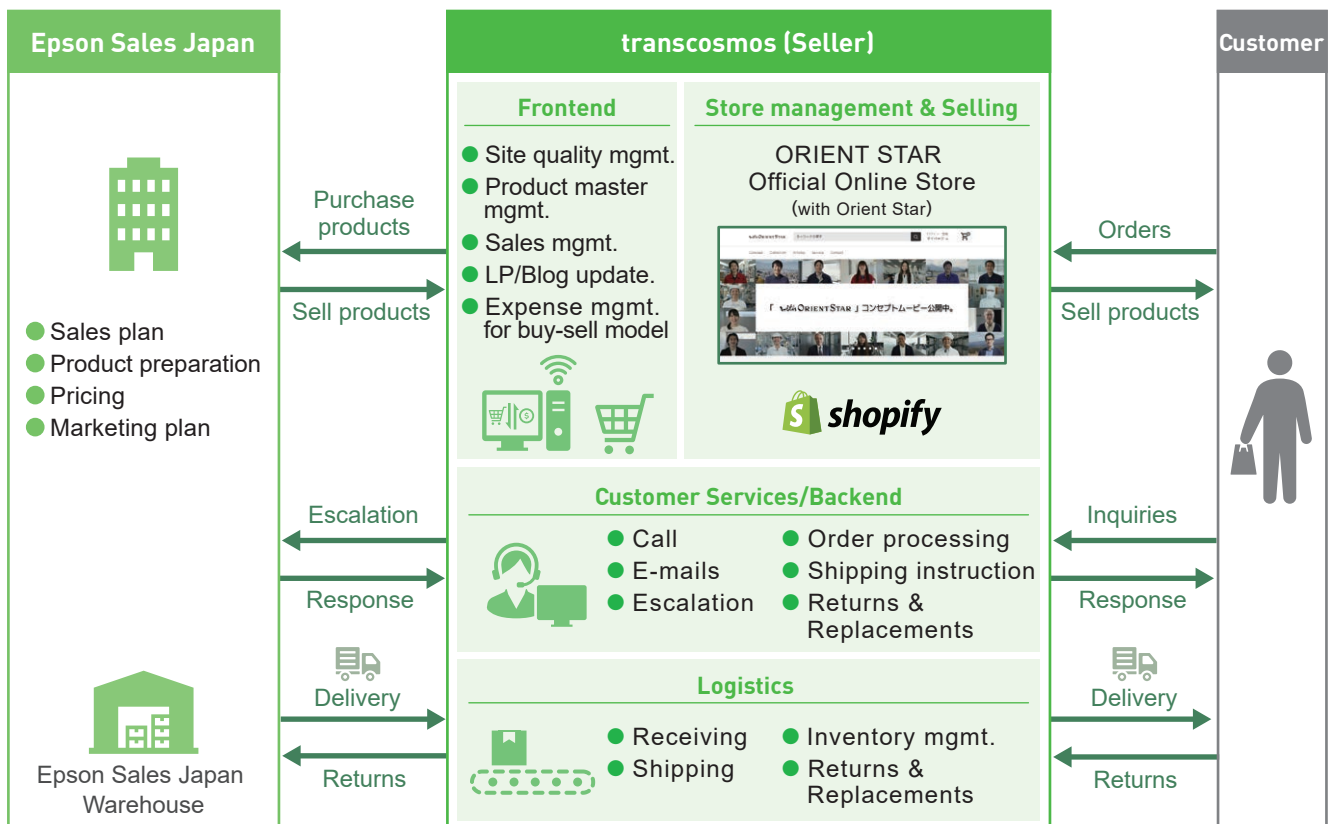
Epson Sales Japan

transcosmos (Seller)

Customer

Sales plan
Product preparation
Pricing
Marketing plan

Purchase products

Sell products

Frontend

Site quality mgmt.
Product master mgmt.
Sales mgmt.
LP/Blog update.
Expense mgmt. for buy-sell model

Store management & Selling

ORIENT STAR
Official Online Store
(with Orient Star)

「 ORIENT STAR 」コンセプトムービー公開中。

shopify

Orders

Sell products

Escalation

Response

Customer Services/Backend

Call
E-mails
Escalation
Order processing
Shipping instruction
Returns & Replacements

Inquiries

Response

Delivery

Returns

Logistics

Receiving
Shipping
Inventory mgmt.
Returns & Replacements

Delivery

Returns

Epson Sales Japan Warehouse